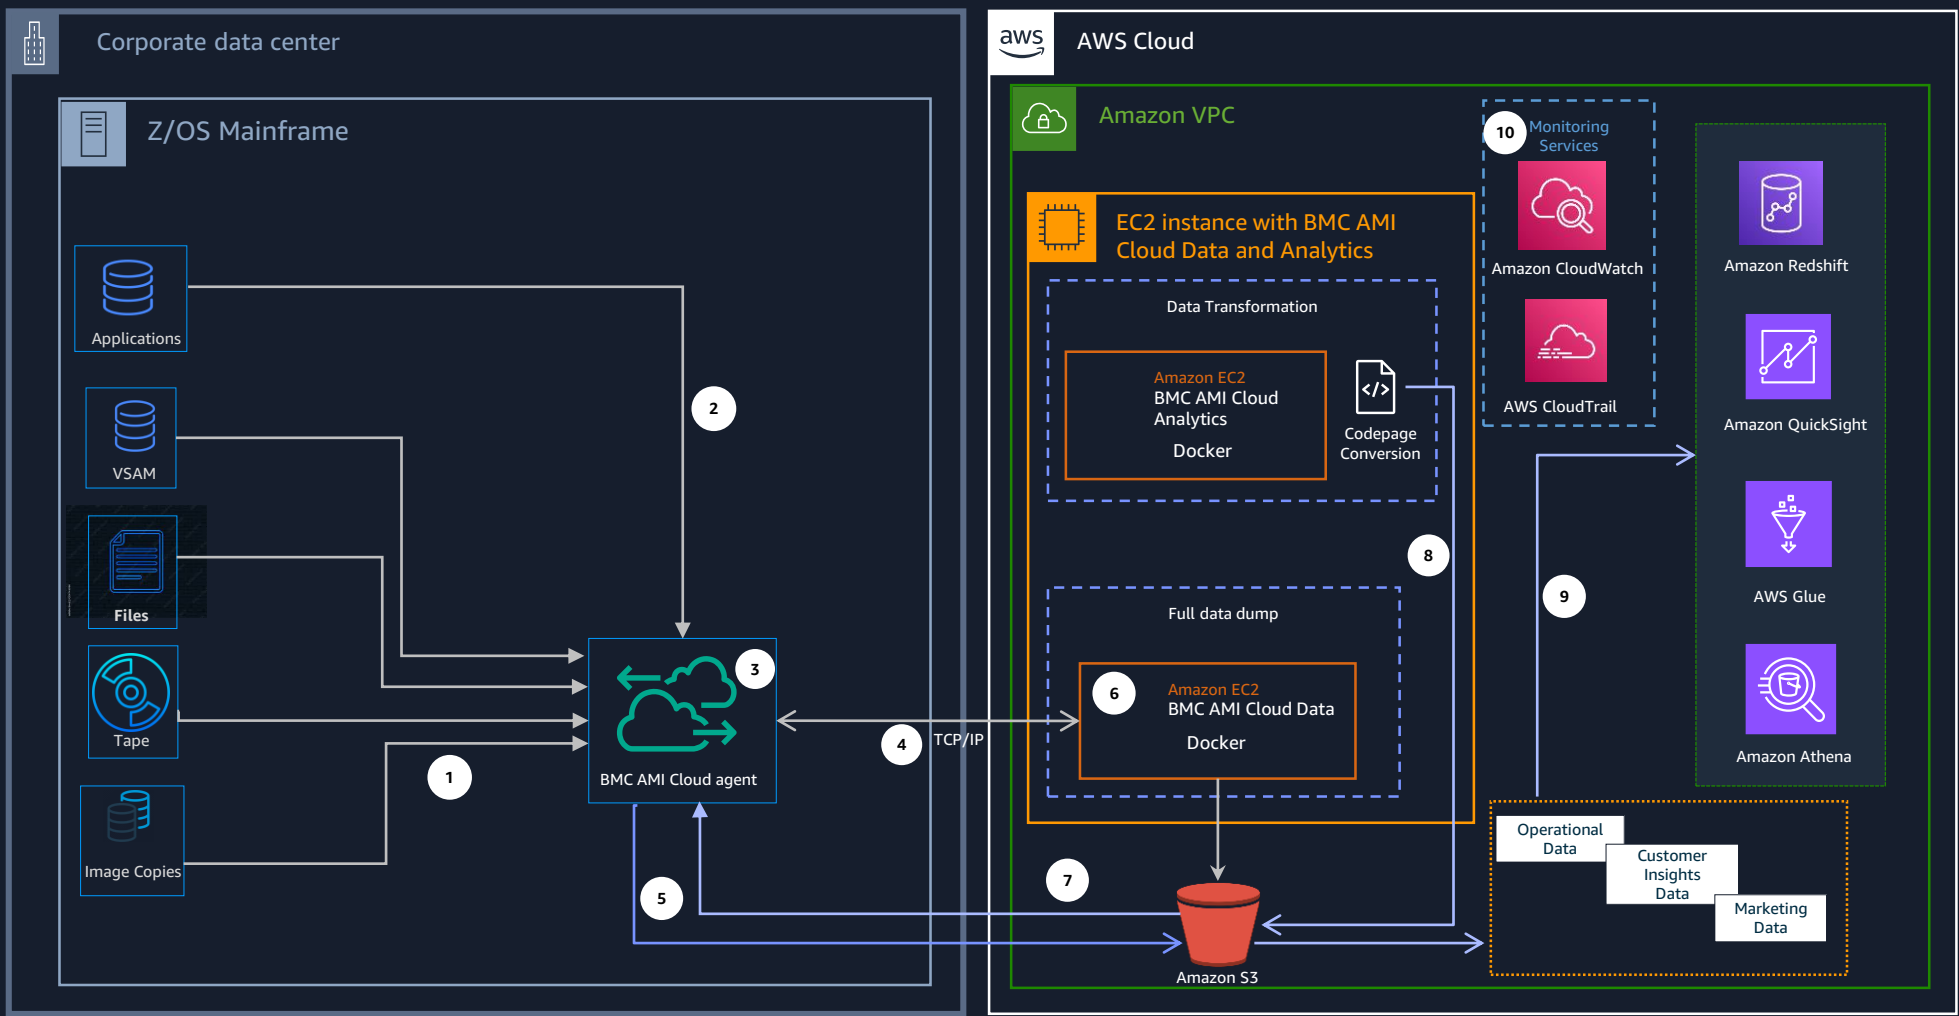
Corporate data center

Z/OS Mainframe

Applications

VSAM

Files

Tape

Image Copies

1

2

3

BMC AMI Cloud agent

4

TCP/IP

5

aws

AWS Cloud

Amazon VPC

EC2 instance with BMC AMI Cloud Data and Analytics

Data Transformation

Amazon EC2
BMC AMI Cloud Analytics
Docker

Codepage Conversion

8

Full data dump

6

Amazon EC2
BMC AMI Cloud Data
Docker

7

Amazon S3

10

Monitoring Services

Amazon CloudWatch

AWS CloudTrail

9

Amazon Redshift

Amazon QuickSight

AWS Glue

Amazon Athena

Operational Data

Customer Insights Data

Marketing Data